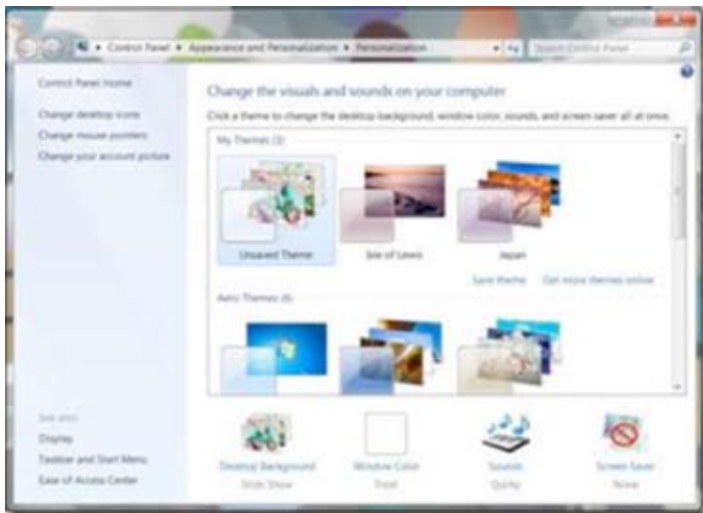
Control Panel ▸ Appearance and Personalization ▸ Personalization

Search Control Panel

Control Panel Home

Change desktop icons

Change mouse pointers

Change your account picture

Change the visuals and sounds on your computer

Click a theme to change the desktop background, window color, sounds, and screen saver all at once.

My Themes (3)

Unsaved Theme

Isle of Lewis

Japan

Save theme

Get more themes online

Aero Themes (6)

See also

Display

Taskbar and Start Menu

Ease of Access Center

Desktop Background

Slide Show

Window Color

Frost

Sounds

Quirky

Screen Saver

None